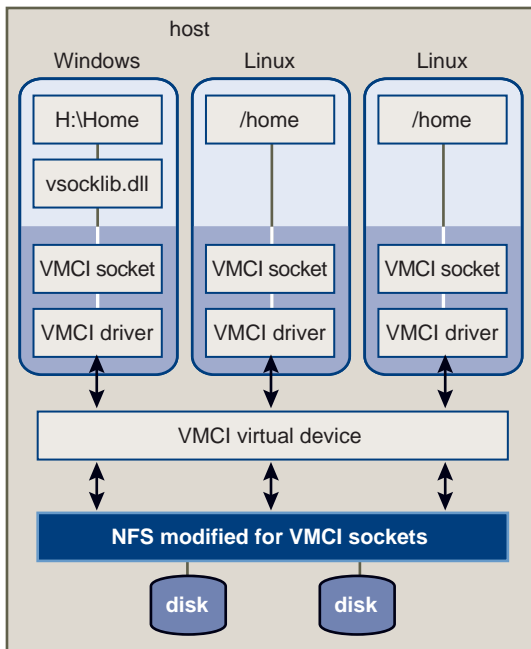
host

Windows

H:\Home

vsocklib.dll

VMCI socket

VMCI driver

Linux

/home

VMCI socket

VMCI driver

Linux

/home

VMCI socket

VMCI driver

VMCI virtual device

NFS modified for VMCI sockets

disk

disk